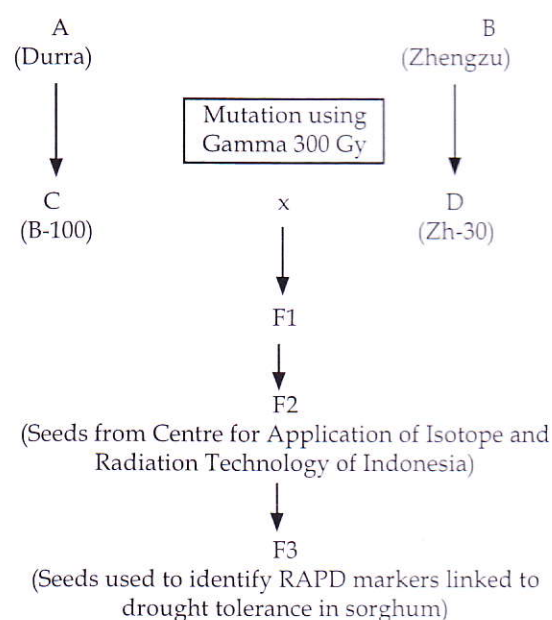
A
(Durra)

B
(Zhengzu)

Mutation using Gamma 300 Gy

C
(B-100)

x

D
(Zh-30)

F1

F2
(Seeds from Centre for Application of Isotope and Radiation Technology of Indonesia)

F3
(Seeds used to identify RAPD markers linked to drought tolerance in sorghum)